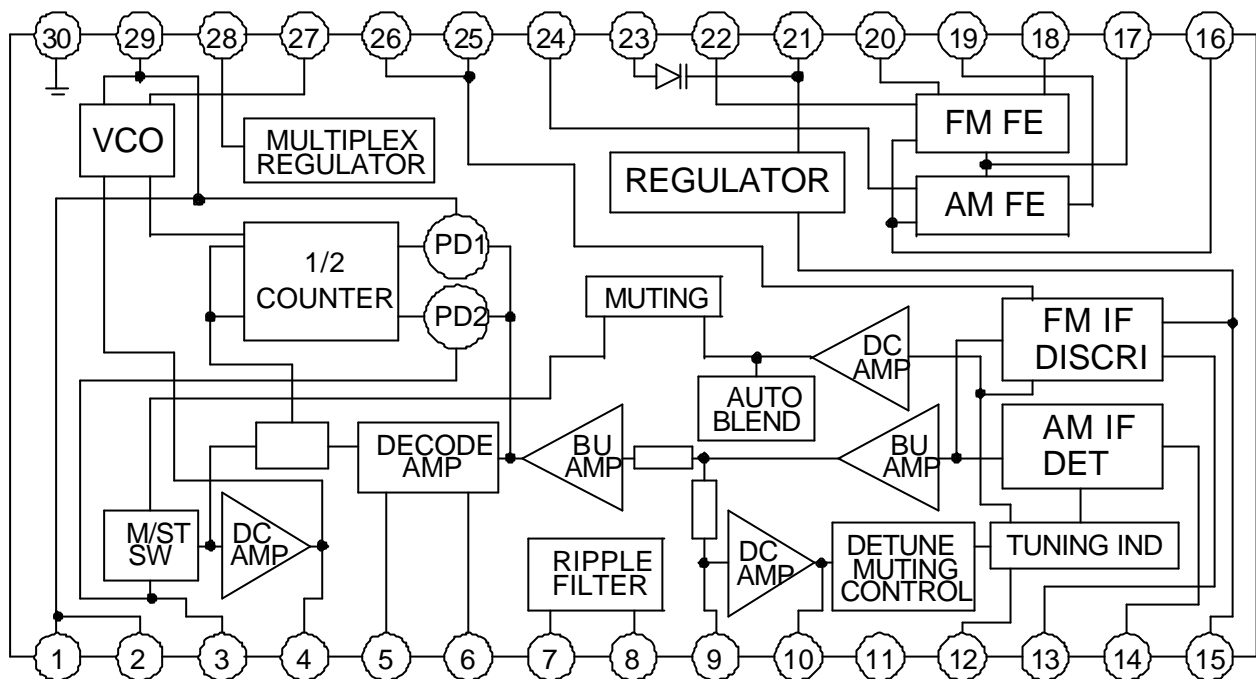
30 29 28 27 26 25 24 23 22 21 20 19 18 17 16

VCO

MULTIPLEX REGULATOR

REGULATOR

FM FE

AM FE

1/2 COUNTER

PD1

PD2

MUTING

DC AMP

FM IF DISCRI

AUTO BLEND

DECODE AMP

BU AMP

BU AMP

AM IF DET

M/ST SW

DC AMP

RIPPLE FILTER

DC AMP

DETUNE MUTING CONTROL

TUNING IND

1 2 3 4 5 6 7 8 9 10 11 12 13 14 15